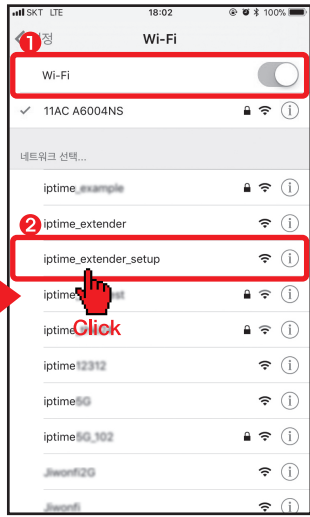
SKT LTE 18:02 100%

설정 Wi-Fi

1

Wi-Fi

11AC A6004NS

네트워크 선택...

iptime_example

2

iptime_extender

iptime_extender_setup

iptime_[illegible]st

iptime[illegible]

Click

iptime12312

iptime5G

iptime5G_102

Jiwonfi2G

Jiwonfi